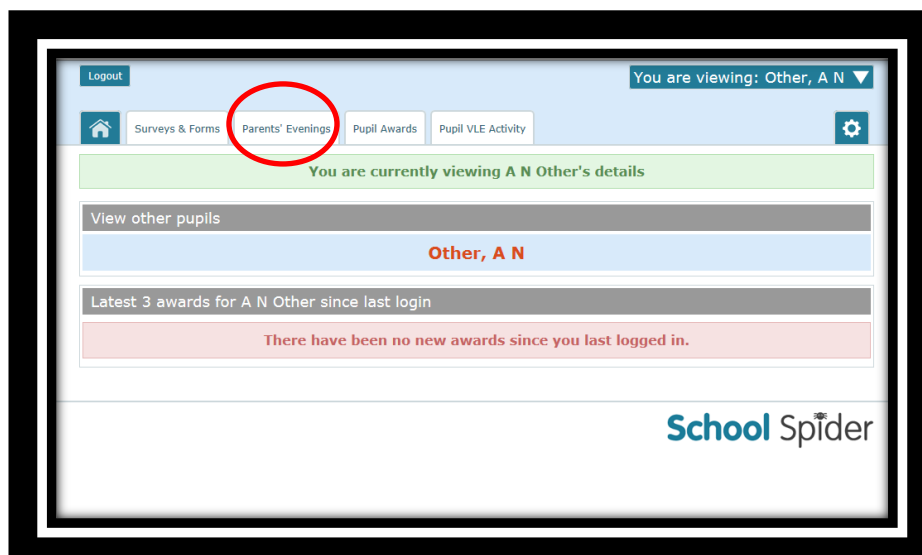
Logout

You are viewing: Other, A N

Surveys & Forms

Parents' Evenings

Pupil Awards

Pupil VLE Activity

You are currently viewing A N Other's details

View other pupils

Other, A N

Latest 3 awards for A N Other since last login

There have been no new awards since you last logged in.

School Spider